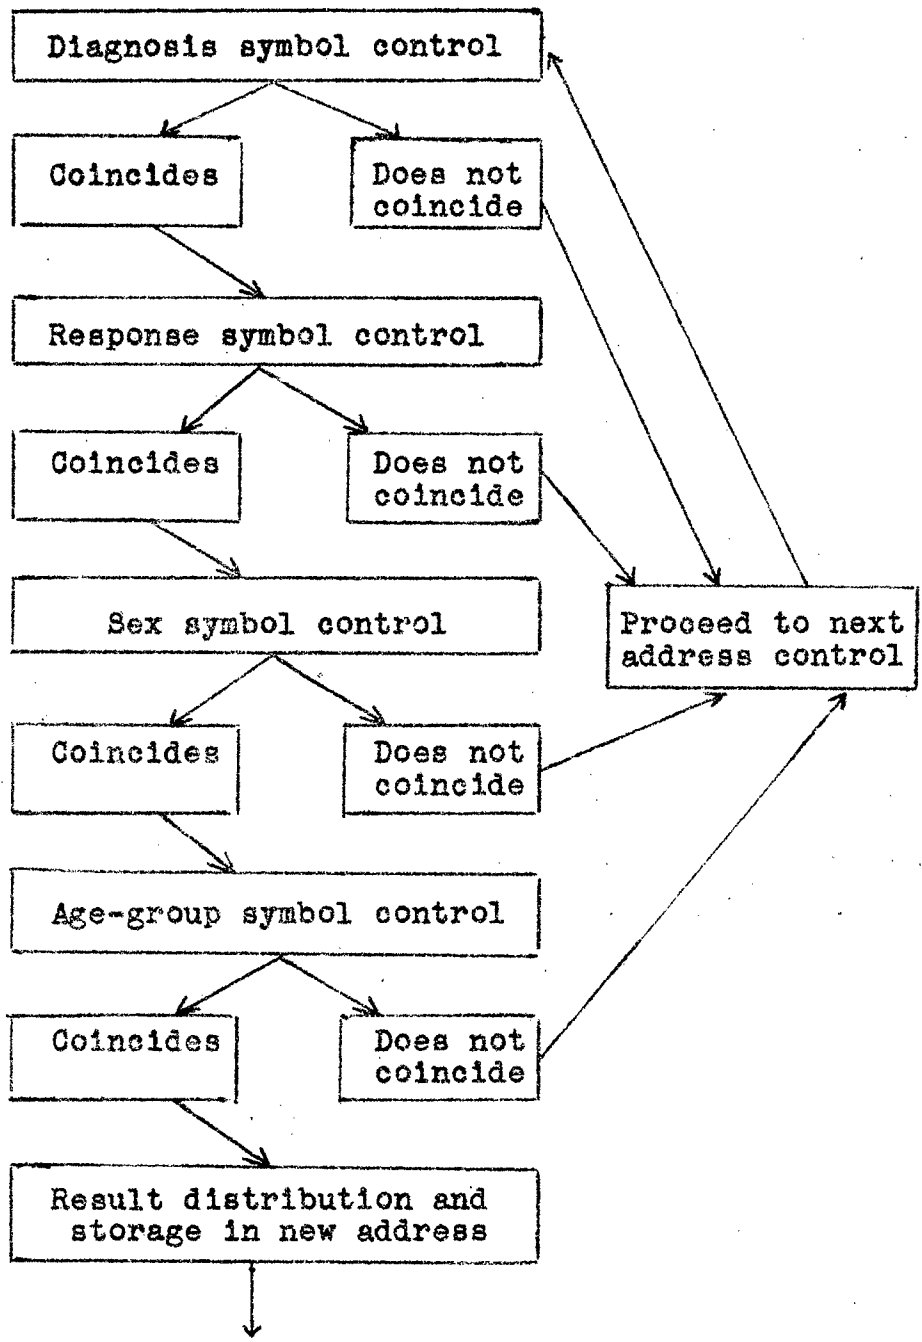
Diagnosis symbol control

Coincides

Does not coincide

Response symbol control

Coincides

Does not coincide

Proceed to next address control

Sex symbol control

Coincides

Does not coincide

Age-group symbol control

Coincides

Does not coincide

Result distribution and storage in new address